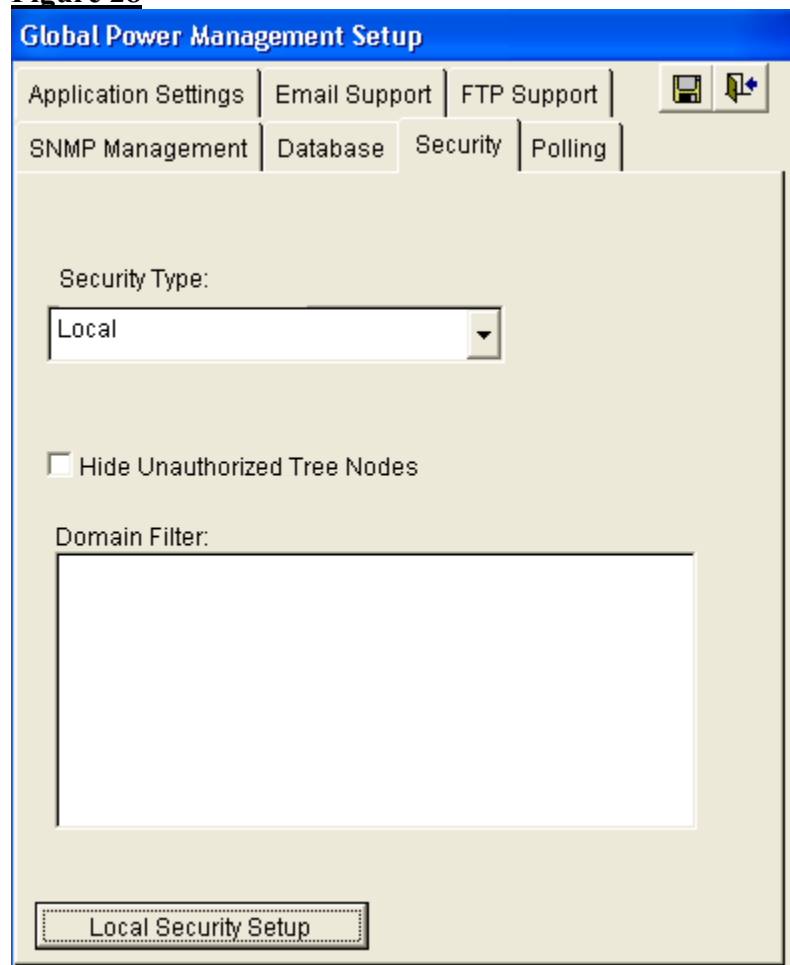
Figure 28

Global Power Management Setup

Application Settings | Email Support | FTP Support

SNMP Management | Database | Security | Polling

Security Type:

Local

Hide Unauthorized Tree Nodes

Domain Filter:

Local Security Setup